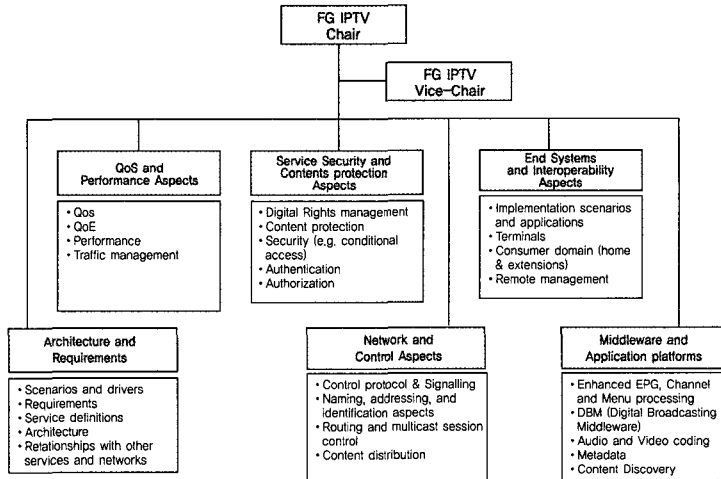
FG IPTV Chair

FG IPTV Vice-Chair

QoS and Performance Aspects

- Qos
- QoE
- Performance
- Traffic management

Service Security and Contents protection Aspects

- Digital Rights management
- Content protection
- Security (e.g. conditional access)
- Authentication
- Authorization

End Systems and Interoperability Aspects

- Implementation scenarios and applications
- Terminals
- Consumer domain (home & extensions)
- Remote management

Architecture and Requirements

- Scenarios and drivers
- Requirements
- Service definitions
- Architecture
- Relationships with other services and networks

Network and Control Aspects

- Control protocol & Signalling
- Naming, addressing, and identification aspects
- Routing and multicast session control
- Content distribution

Middleware and Application platforms

- Enhanced EPG, Channel and Menu processing
- DBM (Digital Broadcasting Middleware)
- Audio and Video coding
- Metadata
- Content Discovery